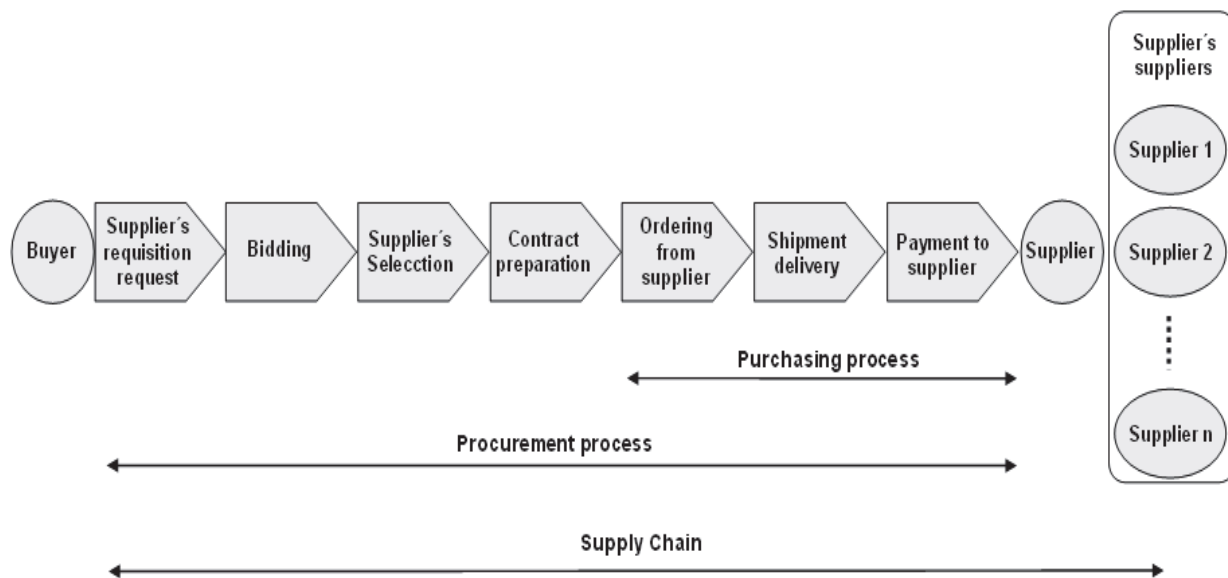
Supplier´s suppliers

Supplier 1

Buyer

Supplier´s requisition request

Bidding

Supplier´s Selecction

Contract preparation

Ordering from supplier

Shipment delivery

Payment to supplier

Supplier

Supplier 2

Supplier n

Purchasing process

Procurement process

Supply Chain